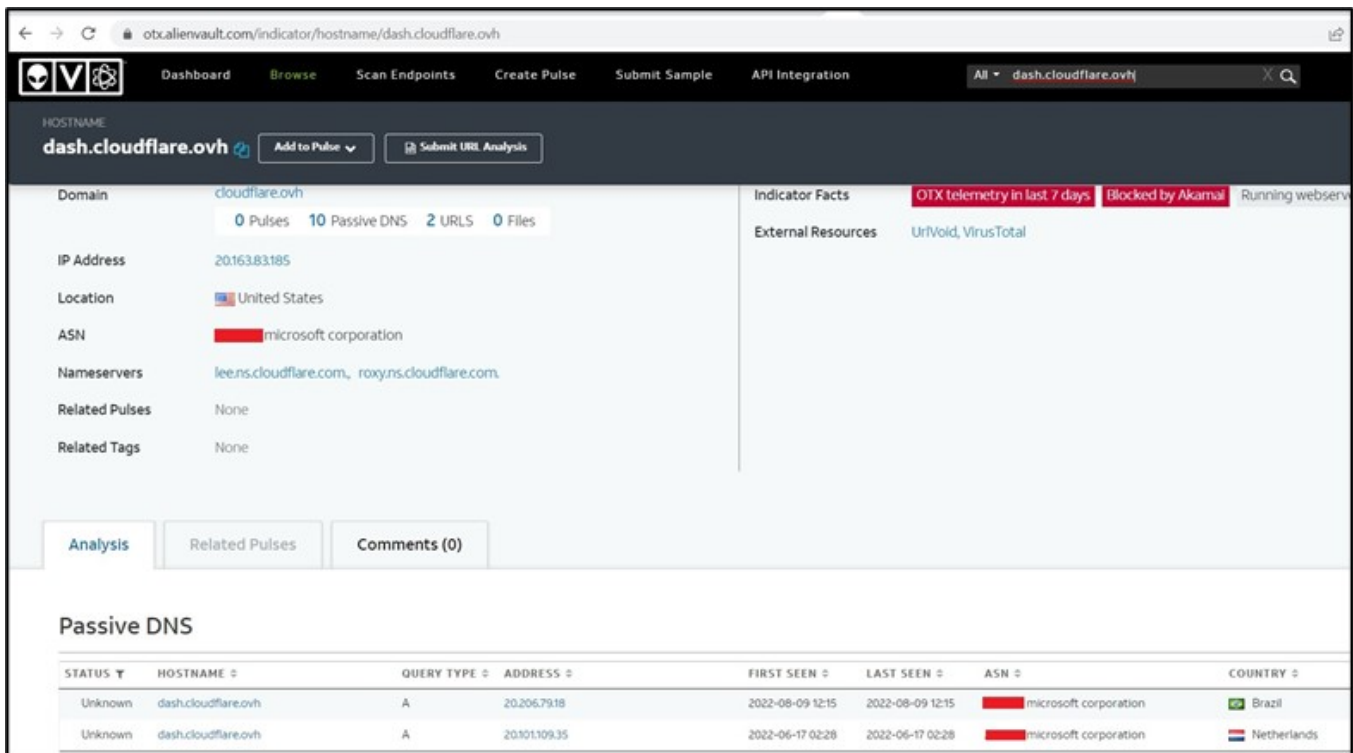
otx.alienvault.com/indicator/hostname/dash.cloudflare.ovh

Dashboard Browse Scan Endpoints Create Pulse Submit Sample API Integration

All ▾ dash.cloudflare.ovh

HOSTNAME
dash.cloudflare.ovh Add to Pulse Submit URL Analysis

Domain cloudflare.ovh
0 Pulses 10 Passive DNS 2 URLS 0 Files

IP Address 20.163.83.185

Location United States

ASN microsoft corporation

Nameservers lee.ns.cloudflare.com., roxy.ns.cloudflare.com.

Related Pulses None

Related Tags None

Indicator Facts OTX telemetry in last 7 days Blocked by Akamai Running webserv

External Resources UrlVoid, VirusTotal

Analysis Related Pulses Comments (0)

Passive DNS

| STATUS | HOSTNAME | QUERY TYPE | ADDRESS | FIRST SEEN | LAST SEEN | ASN | COUNTRY |
|---|---|---|---|---|---|---|---|
| Unknown | dash.cloudflare.ovh | A | 20.206.79.18 | 2022-08-09 12:15 | 2022-08-09 12:15 | microsoft corporation | Brazil |
| Unknown | dash.cloudflare.ovh | A | 20.101.109.35 | 2022-06-17 02:28 | 2022-06-17 02:28 | microsoft corporation | Netherlands |